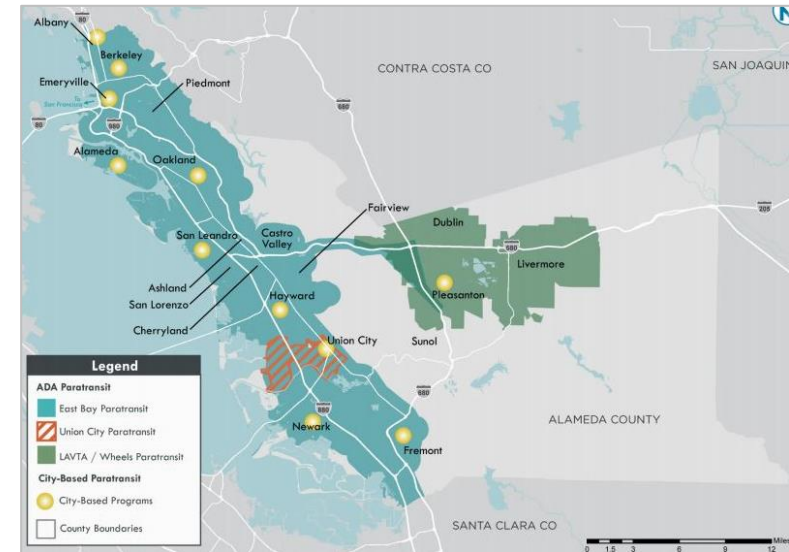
Albany
Berkeley
Emeryville
Piedmont
Alameda
Oakland
San Leandro
Castro Valley
Ashland
San Lorenzo
Cherryland
Hayward
Fairview
Dublin
Livermore
Pleasanton
Union City
Sunol
Newark
Fremont
CONTRA COSTA CO
SAN JOAQUIN
ALAMEDA COUNTY
SANTA CLARA CO
80
580
880
680
205
Legend
ADA Paratransit
East Bay Paratransit
Union City Paratransit
LAVTA / Wheels Paratransit
City-Based Paratransit
City-Based Programs
County Boundaries
Miles
0 1.5 3 6 9 12